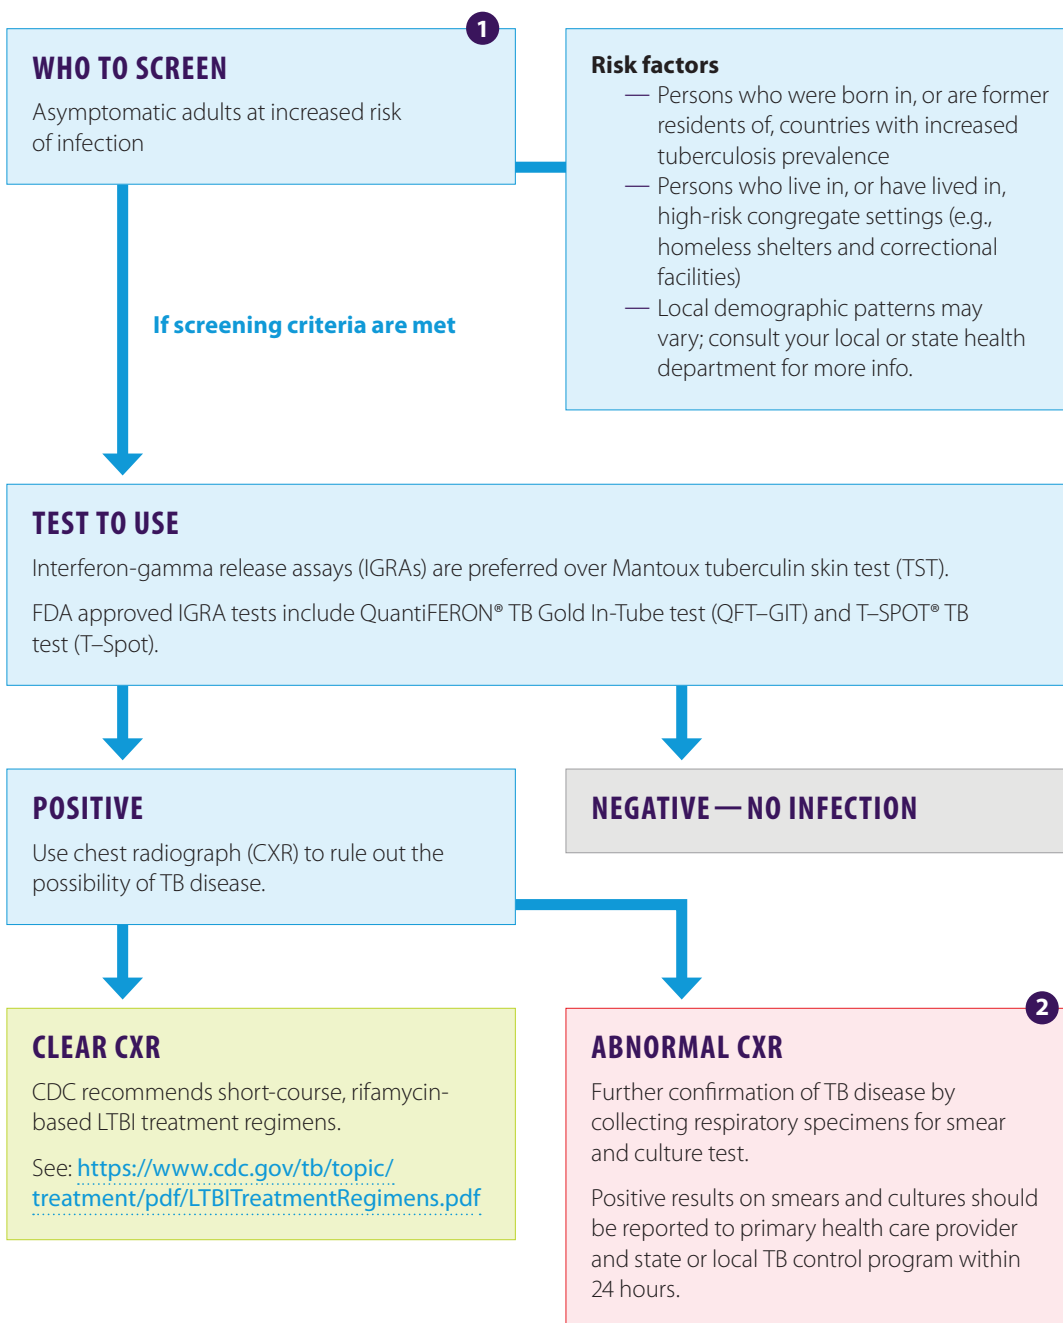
1

WHO TO SCREEN

Asymptomatic adults at increased risk of infection

Risk factors

— Persons who were born in, or are former residents of, countries with increased tuberculosis prevalence

— Persons who live in, or have lived in, high-risk congregate settings (e.g., homeless shelters and correctional facilities)

— Local demographic patterns may vary; consult your local or state health department for more info.

If screening criteria are met

TEST TO USE

Interferon-gamma release assays (IGRAs) are preferred over Mantoux tuberculin skin test (TST).

FDA approved IGRA tests include QuantiFERON® TB Gold In-Tube test (QFT–GIT) and T–SPOT® TB test (T–Spot).

POSITIVE

Use chest radiograph (CXR) to rule out the possibility of TB disease.

NEGATIVE — NO INFECTION

CLEAR CXR

CDC recommends short-course, rifamycin-based LTBI treatment regimens.

See: https://www.cdc.gov/tb/topic/treatment/pdf/LTBITreatmentRegimens.pdf

2

ABNORMAL CXR

Further confirmation of TB disease by collecting respiratory specimens for smear and culture test.

Positive results on smears and cultures should be reported to primary health care provider and state or local TB control program within 24 hours.